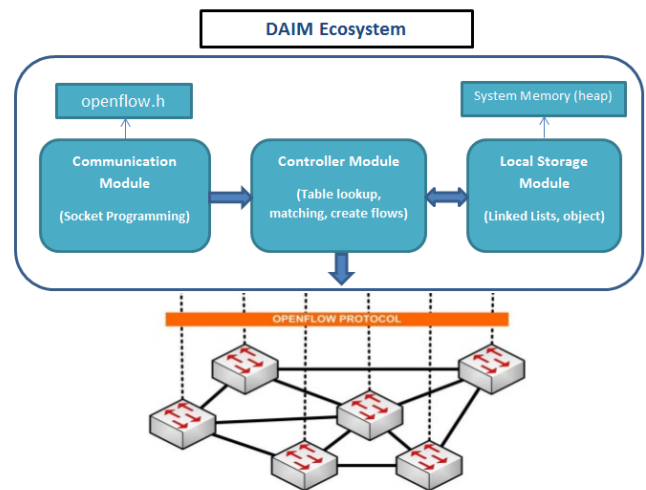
DAIM Ecosystem

openflow.h

System Memory (heap)

Communication Module

(Socket Programming)

Controller Module

(Table lookup, matching, create flows)

Local Storage Module

(Linked Lists, object)

OPENFLOW PROTOCOL